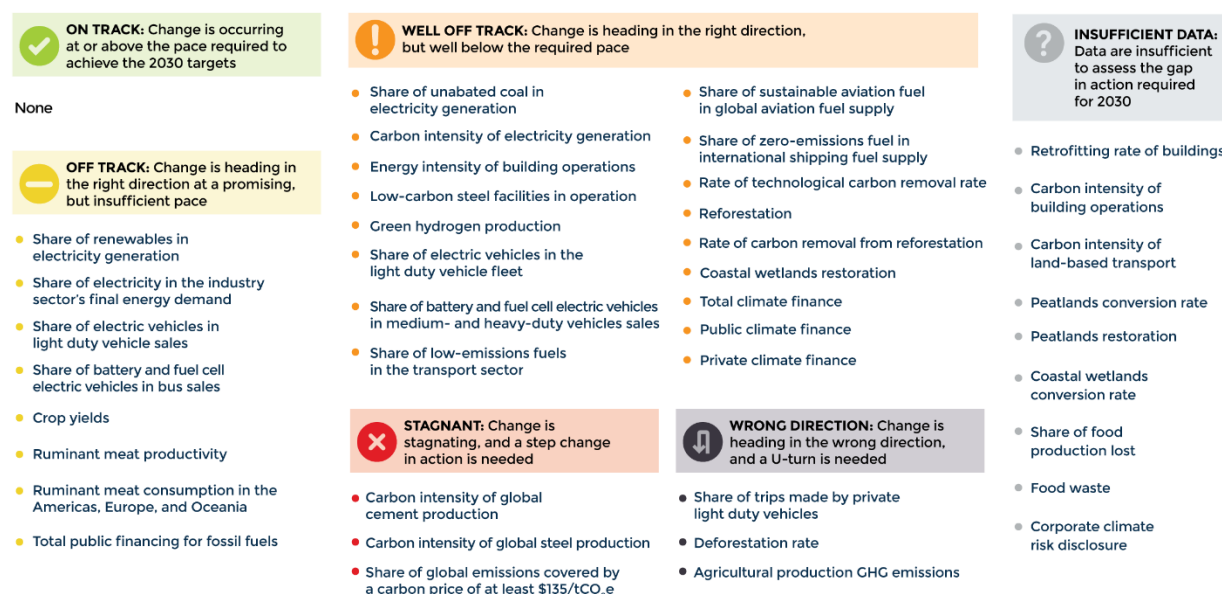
ON TRACK: Change is occurring at or above the pace required to achieve the 2030 targets

None

OFF TRACK: Change is heading in the right direction at a promising, but insufficient pace

- Share of renewables in electricity generation
- Share of electricity in the industry sector's final energy demand
- Share of electric vehicles in light duty vehicle sales
- Share of battery and fuel cell electric vehicles in bus sales
- Crop yields
- Ruminant meat productivity
- Ruminant meat consumption in the Americas, Europe, and Oceania
- Total public financing for fossil fuels

WELL OFF TRACK: Change is heading in the right direction, but well below the required pace

- Share of unabated coal in electricity generation
- Carbon intensity of electricity generation
- Energy intensity of building operations
- Low-carbon steel facilities in operation
- Green hydrogen production
- Share of electric vehicles in the light duty vehicle fleet
- Share of battery and fuel cell electric vehicles in medium- and heavy-duty vehicles sales
- Share of low-emissions fuels in the transport sector

- Share of sustainable aviation fuel in global aviation fuel supply
- Share of zero-emissions fuel in international shipping fuel supply
- Rate of technological carbon removal rate
- Reforestation
- Rate of carbon removal from reforestation
- Coastal wetlands restoration
- Total climate finance
- Public climate finance
- Private climate finance

STAGNANT: Change is stagnating, and a step change in action is needed

- Carbon intensity of global cement production
- Carbon intensity of global steel production
- Share of global emissions covered by a carbon price of at least $135/tCO_2e

WRONG DIRECTION: Change is heading in the wrong direction, and a U-turn is needed

- Share of trips made by private light duty vehicles
- Deforestation rate
- Agricultural production GHG emissions

INSUFFICIENT DATA: Data are insufficient to assess the gap in action required for 2030

- Retrofitting rate of buildings
- Carbon intensity of building operations
- Carbon intensity of land-based transport
- Peatlands conversion rate
- Peatlands restoration
- Coastal wetlands conversion rate
- Share of food production lost
- Food waste
- Corporate climate risk disclosure